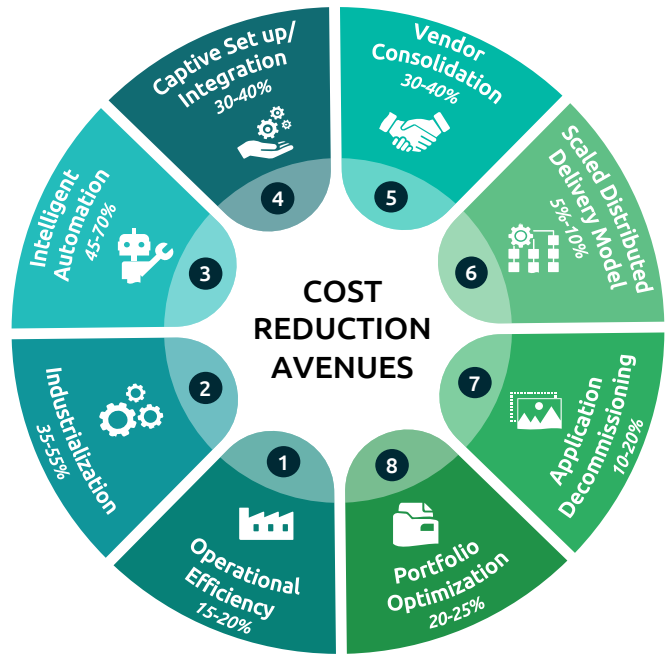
COST REDUCTION AVENUES

1
Operational Efficiency
15-20%

2
Industrialization
35-55%

3
Intelligent Automation
45-70%

4
Captive Set up/ Integration
30-40%

5
Vendor Consolidation
30-40%

6
Scaled Distributed Delivery Model
5%-10%

7
Application Decommissioning
10-20%

8
Portfolio Optimization
20-25%